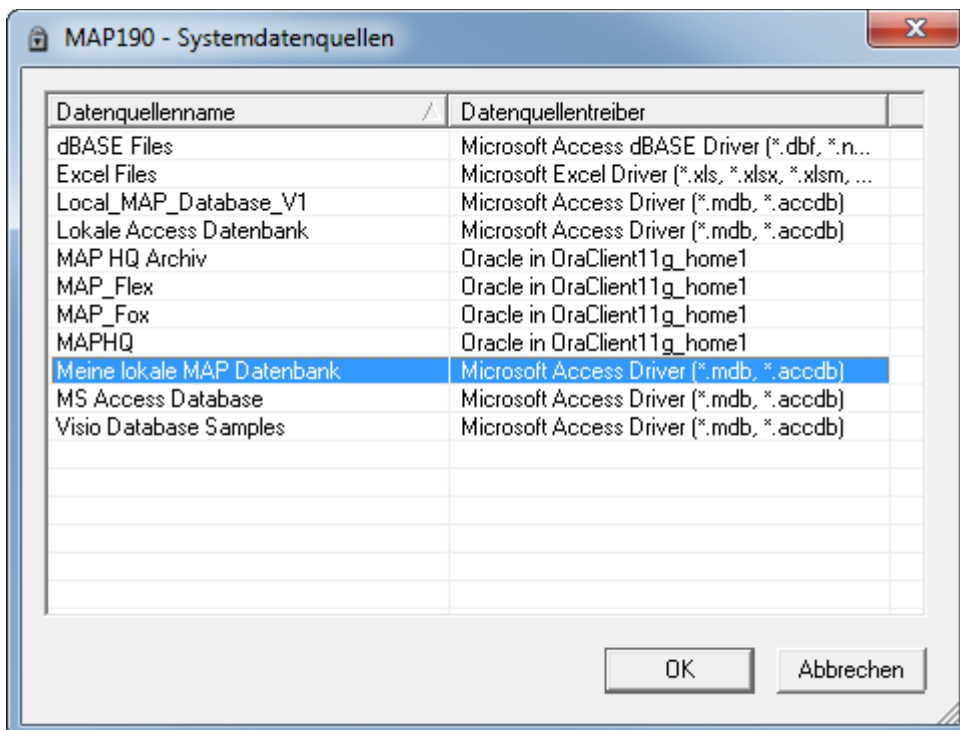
MAP190 - Systemdatenquellen

| Datenquellenname | Datenquellentreiber |
|---|---|
| dBASE Files | Microsoft Access dBASE Driver (*.dbf, *.n... |
| Excel Files | Microsoft Excel Driver (*.xls, *.xlsx, *.xlsm, ... |
| Local_MAP_Database_V1 | Microsoft Access Driver (*.mdb, *.accdb) |
| Lokale Access Datenbank | Microsoft Access Driver (*.mdb, *.accdb) |
| MAP HQ Archiv | Oracle in OraClient11g_home1 |
| MAP_Flex | Oracle in OraClient11g_home1 |
| MAP_Fox | Oracle in OraClient11g_home1 |
| MAPHQ | Oracle in OraClient11g_home1 |
| Meine lokale MAP Datenbank | Microsoft Access Driver (*.mdb, *.accdb) |
| MS Access Database | Microsoft Access Driver (*.mdb, *.accdb) |
| Visio Database Samples | Microsoft Access Driver (*.mdb, *.accdb) |

OK

Abbrechen